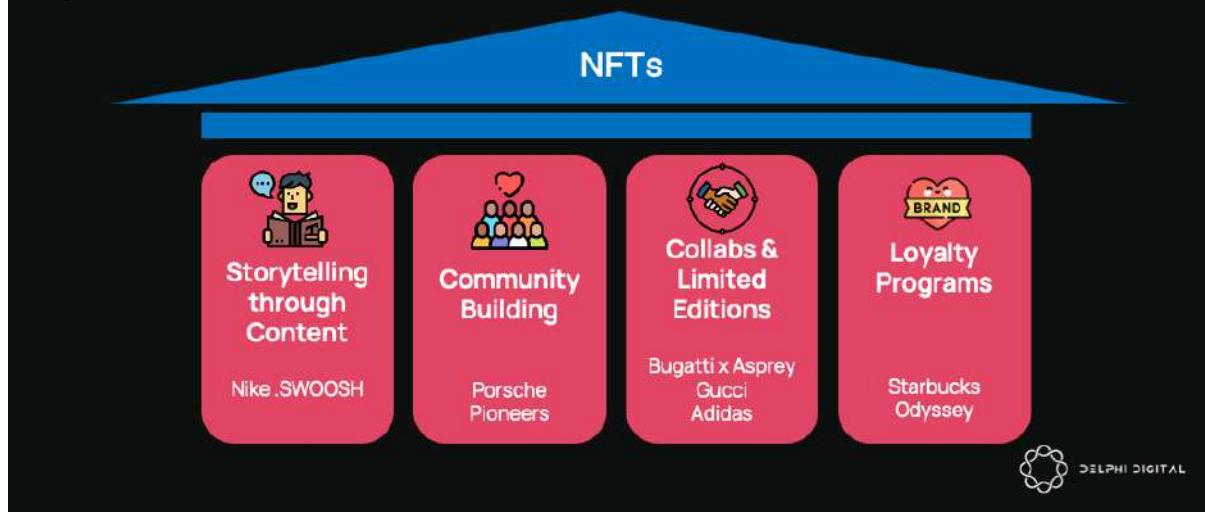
NFTs

Storytelling through Content

Nike .SWOOSH

Community Building

Porsche Pioneers

Collabs & Limited Editions

Bugatti x Asprey
Gucci
Adidas

BRAND

Loyalty Programs

Starbucks Odyssey

DELPHI DIGITAL